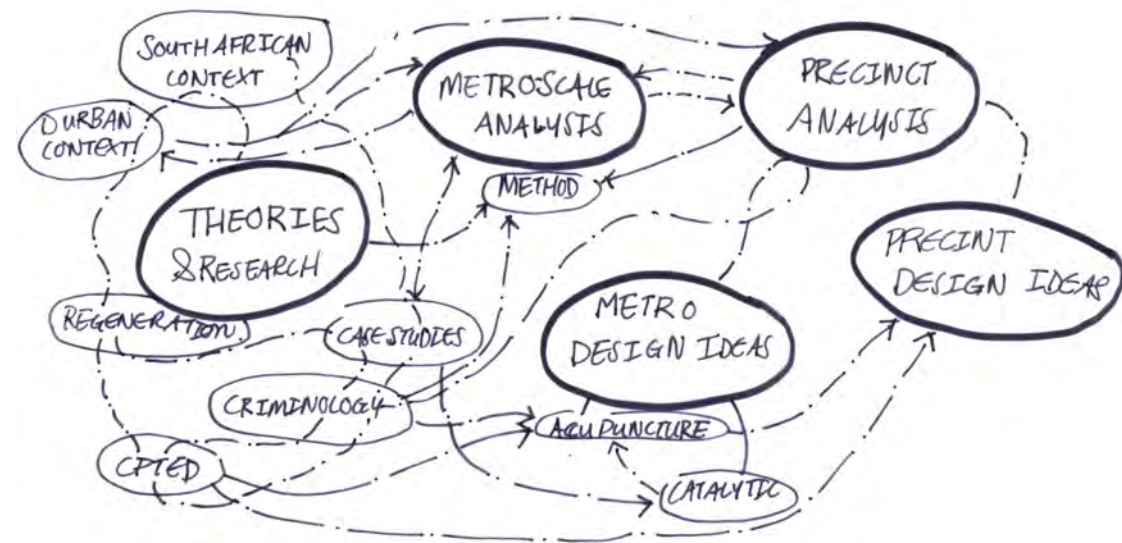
SOUTH AFRICAN CONTEXT

DURBAN CONTEXT

METROSCALE ANALYSIS

PRECINCT ANALYSIS

METHOD

THEORIES & RESEARCH

PRECINT DESIGN IDEAS

METRO DESIGN IDEAS

REGENERATION

CASE STUDIES

CRIMINOLOGY

ACUPUNCTURE

CPTED

CATALYTIC